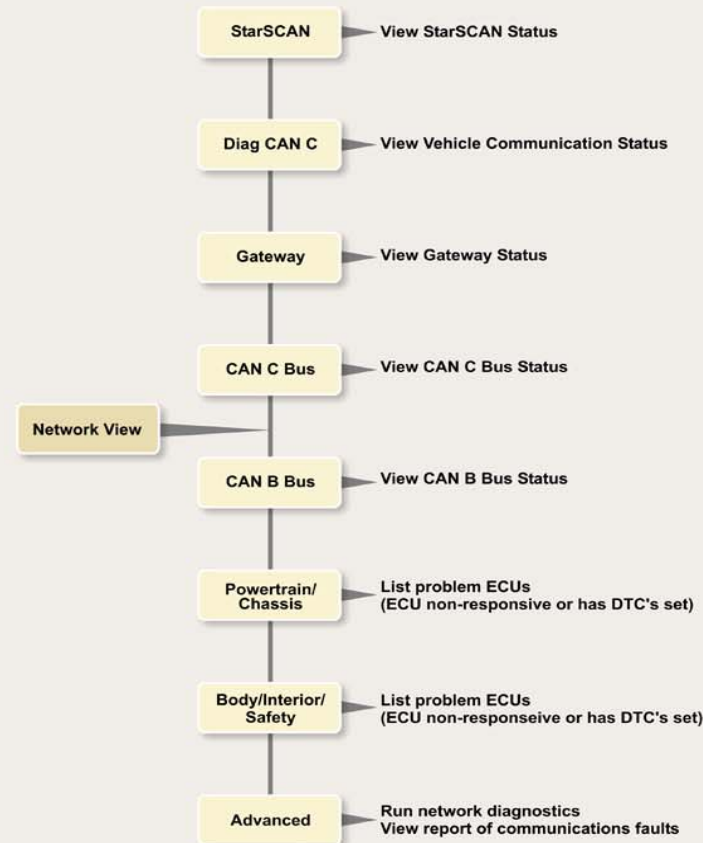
StarSCAN
View StarSCAN Status

Diag CAN C
View Vehicle Communication Status

Gateway
View Gateway Status

CAN C Bus
View CAN C Bus Status

Network View

CAN B Bus
View CAN B Bus Status

Powertrain/ Chassis
List problem ECUs
(ECU non-responsive or has DTC's set)

Body/Interior/ Safety
List problem ECUs
(ECU non-responseive or has DTC's set)

Advanced
Run network diagnostics
View report of communications faults